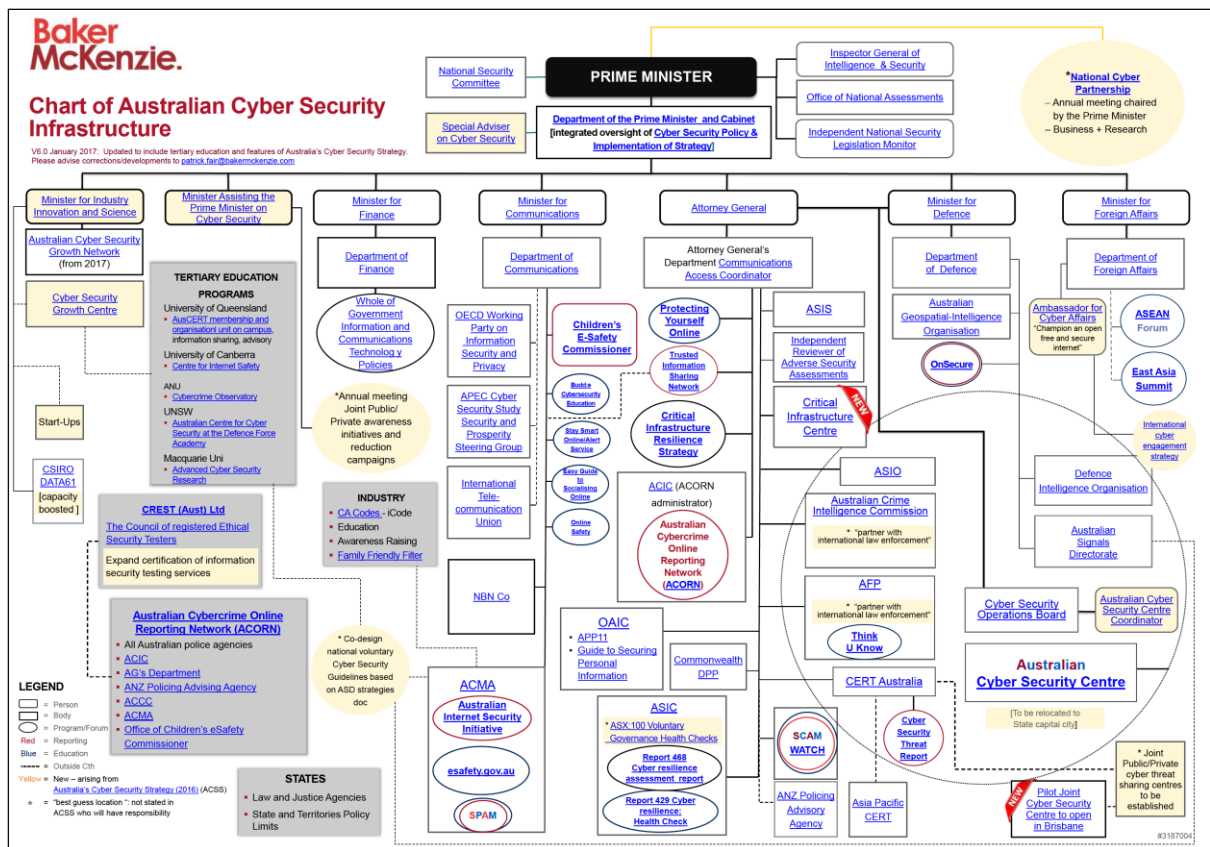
Baker McKenzie.

Chart of Australian Cyber Security Infrastructure

V6.0 January 2017: Updated to include tertiary education and features of Australia's Cyber Security Strategy. Please advise corrections/developments to patrick.fair@bakermckenzie.com

National Security Committee

PRIME MINISTER

Special Adviser on Cyber Security

Department of the Prime Minister and Cabinet [integrated oversight of Cyber Security Policy & Implementation of Strategy]

Inspector General of Intelligence & Security

Office of National Assessments

Independent National Security Legislation Monitor

*National Cyber Partnership
– Annual meeting chaired by the Prime Minister
– Business + Research

Minister for Industry Innovation and Science

Australian Cyber Security Growth Network (from 2017)

Cyber Security Growth Centre

Start-Ups

CSIRO DATA61 [capacity boosted ]

Minister Assisting the Prime Minister on Cyber Security

TERTIARY EDUCATION PROGRAMS
University of Queensland
• AusCERT membership and organisation unit on campus, information sharing, advisory
University of Canberra
• Centre for Internet Safety
ANU
• Cybercrime Observatory
UNSW
• Australian Centre for Cyber Security at the Defence Force Academy
Macquarie Uni
• Advanced Cyber Security Research

*Annual meeting Joint Public/ Private awareness initiatives and reduction campaigns

Minister for Finance

Department of Finance

Whole of Government Information and Communications Technolog y Policies

Minister for Communications

Department of Communications

OECD Working Party on Information Security and Privacy

APEC Cyber Security Study Security and Prosperity Steering Group

International Tele-communication Union

Children's E-Safety Commissioner

Budde Cybersecurity Education

Stay Smart Online/Alert Service

Easy Guide to Socialising Online

Online Safety

NBN Co

Attorney General

Attorney General's Department Communications Access Coordinator

Protecting Yourself Online

Trusted Information Sharing Network

Critical Infrastructure Resilience Strategy

ACIC (ACORN administrator)

Australian Cybercrime Online Reporting Network (ACORN)

ASIS

Independent Reviewer of Adverse Security Assessments

Critical Infrastructure Centre

NEW

ASIO

Australian Crime Intelligence Commission

* "partner with international law enforcement"

AFP

* "partner with international law enforcement"

Think U Know

CERT Australia

Cyber Security Threat Report

OAIC
• APP11
• Guide to Securing Personal Information

Commonwealth DPP

ASIC
* ASX:100 Voluntary Governance Health Checks

Report 468 Cyber resilience assessment report

Report 429 Cyber resilience: Health Check

SCAM WATCH

ANZ Policing Advisory Agency

Asia Pacific CERT

Minister for Defence

Department of Defence

Australian Geospatial-Intelligence Organisation

OnSecure

Defence Intelligence Organisation

Australian Signals Directorate

Cyber Security Operations Board

Australian Cyber Security Centre Coordinator

Australian Cyber Security Centre

[To be relocated to State capital city]

* Joint Public/Private cyber threat sharing centres to be established

NEW

Pilot Joint Cyber Security Centre to open in Brisbane

Minister for Foreign Affairs

Department of Foreign Affairs

Ambassador for Cyber Affairs
"Champion an open free and secure internet"

ASEAN Forum

East Asia Summit

International cyber engagement strategy

CREST (Aust) Ltd
The Council of registered Ethical Security Testers
Expand certification of information security testing services

INDUSTRY
• CA Codes - iCode
• Education
• Awareness Raising
• Family Friendly Filter

Australian Cybercrime Online Reporting Network (ACORN)
• All Australian police agencies
• ACIC
• AG's Department
• ANZ Policing Advising Agency
• ACCC
• ACMA
• Office of Children's eSafety Commissioner

* Co-design national voluntary Cyber Security Guidelines based on ASD strategies doc

ACMA

Australian Internet Security Initiative

esafety.gov.au

SPAM

STATES
• Law and Justice Agencies
• State and Territories Policy Limits

LEGEND
= Person
= Body
= Program/Forum
Red = Reporting
Blue = Education
= Outside Cth
Yellow = New – arising from Australia's Cyber Security Strategy (2016) (ACSS)
* = "best guess location": not stated in ACSS who will have responsibility

#3187004